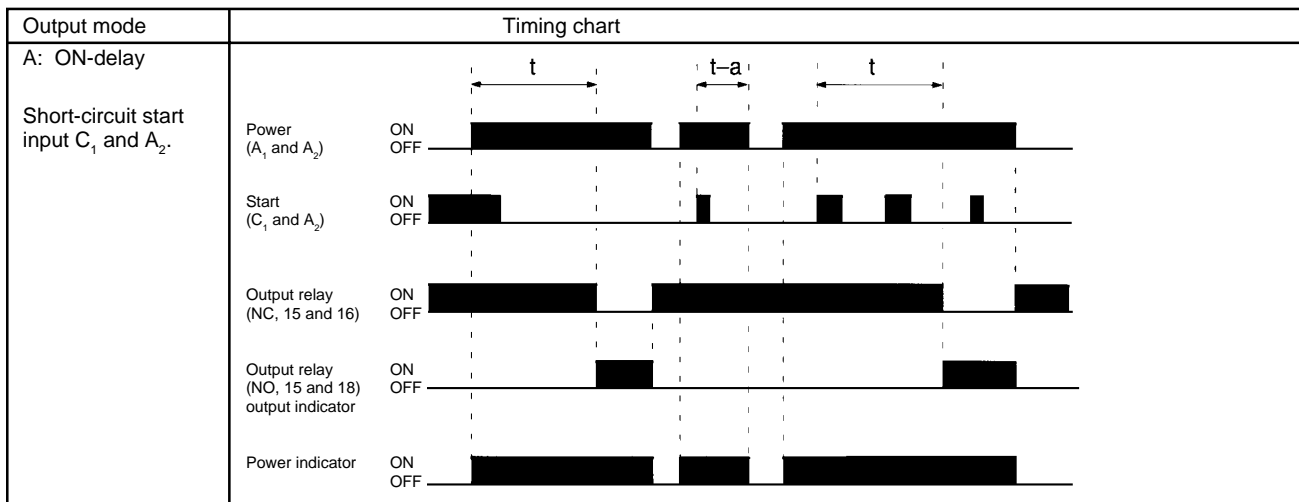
| Output mode | Timing chart |
|---|---|
| A: ON-delay<br><br>Short-circuit start input $C_1$ and $A_2$. | t t–a t<br><br>Power ($A_1$ and $A_2$) ON OFF<br><br>Start ($C_1$ and $A_2$) ON OFF<br><br>Output relay (NC, 15 and 16) ON OFF<br><br>Output relay (NO, 15 and 18) output indicator ON OFF<br><br>Power indicator ON OFF |